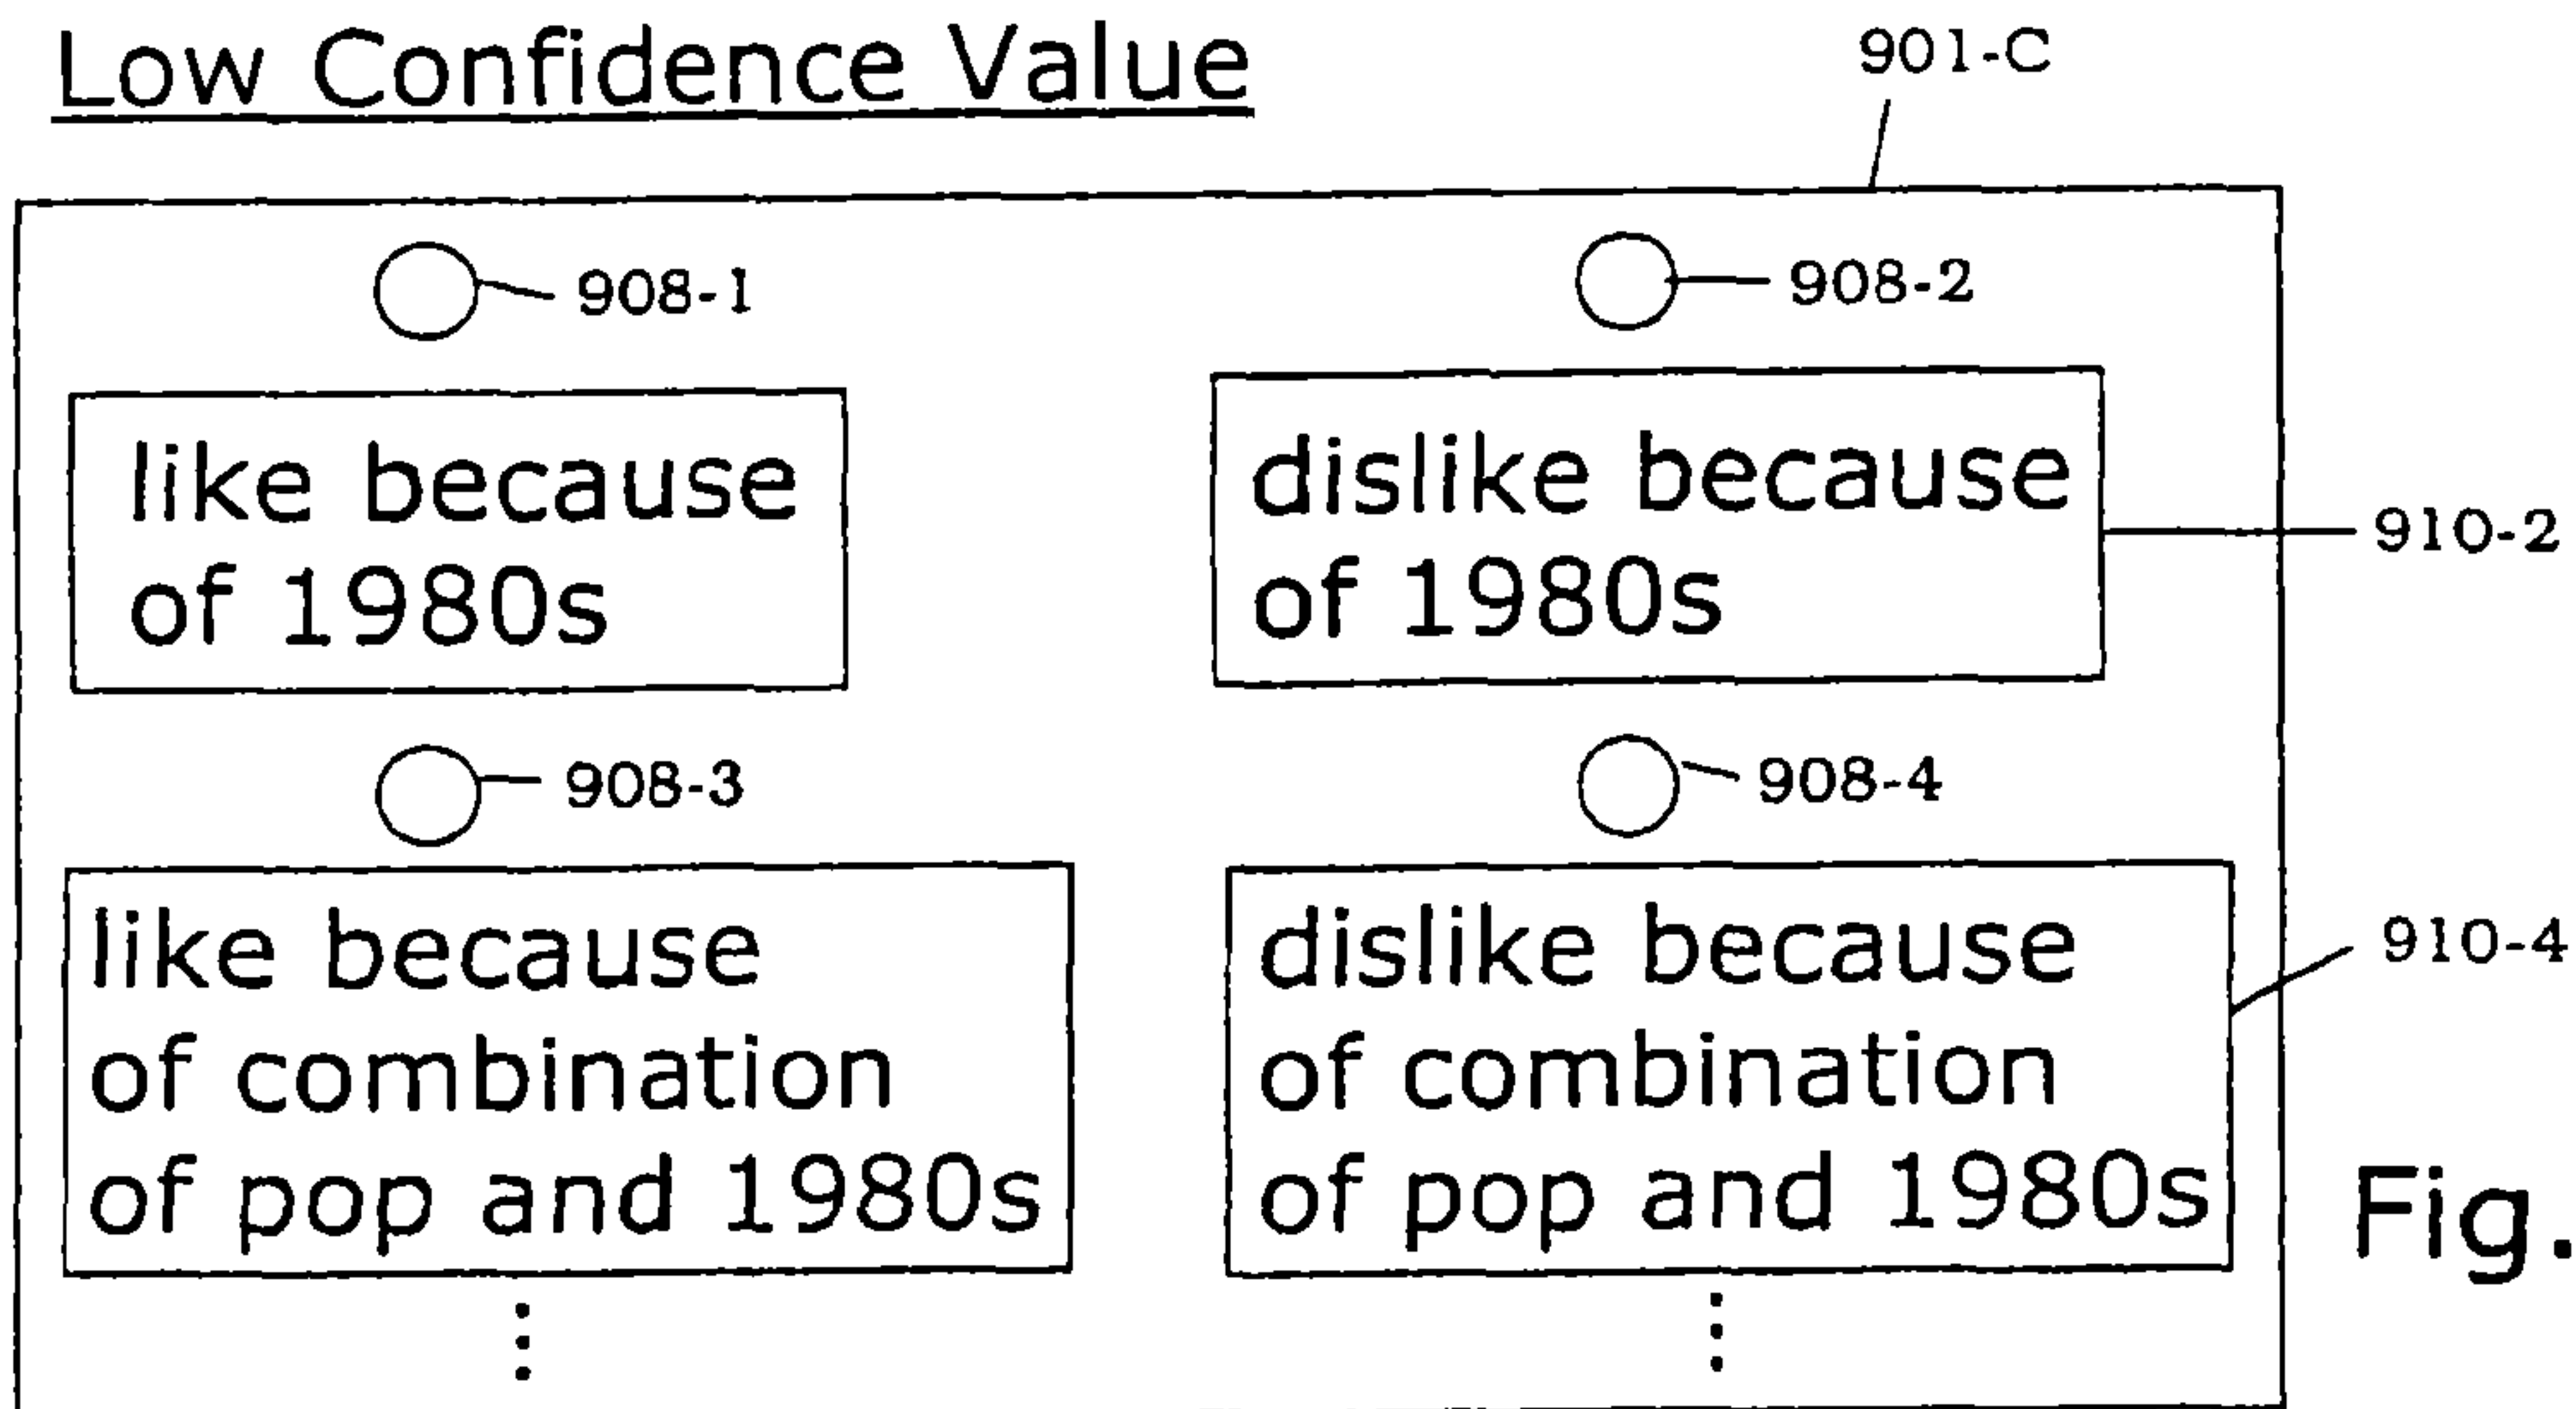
Low Confidence Value

901-C

908-1

908-2

like because of 1980s

dislike because of 1980s

910-2

908-3

908-4

like because of combination of pop and 1980s

dislike because of combination of pop and 1980s

910-4

⋮

⋮

Fig.